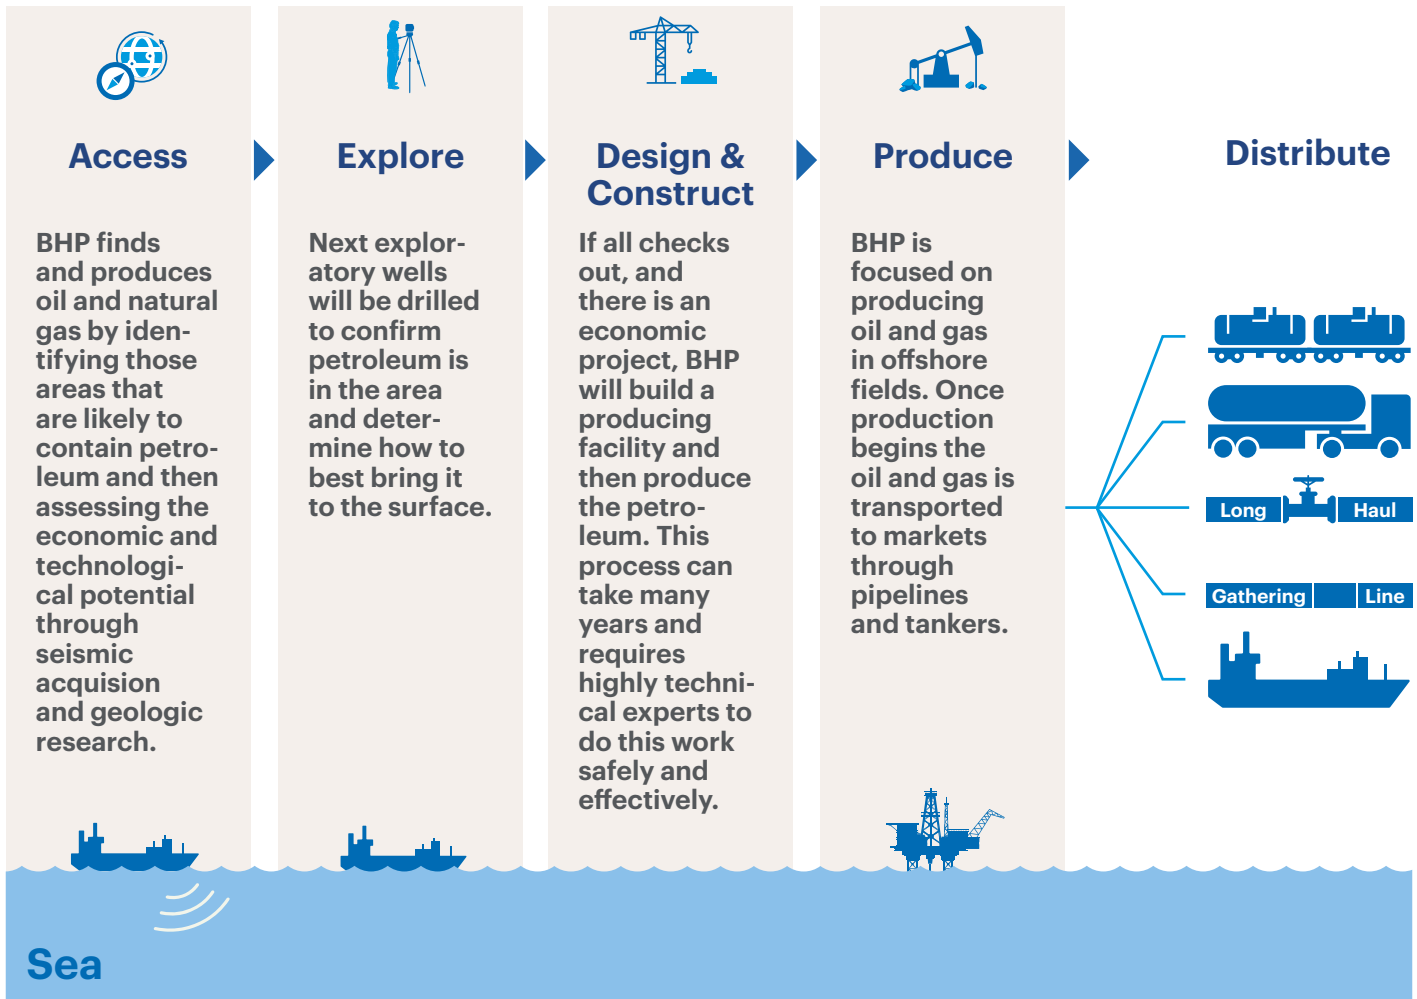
Access

BHP finds and produces oil and natural gas by identifying those areas that are likely to contain petroleum and then assessing the economic and technological potential through seismic acquision and geologic research.

Explore

Next exploratory wells will be drilled to confirm petroleum is in the area and determine how to best bring it to the surface.

Design & Construct

If all checks out, and there is an economic project, BHP will build a producing facility and then produce the petroleum. This process can take many years and requires highly technical experts to do this work safely and effectively.

Produce

BHP is focused on producing oil and gas in offshore fields. Once production begins the oil and gas is transported to markets through pipelines and tankers.

Distribute

Long Haul

Gathering Line

Sea